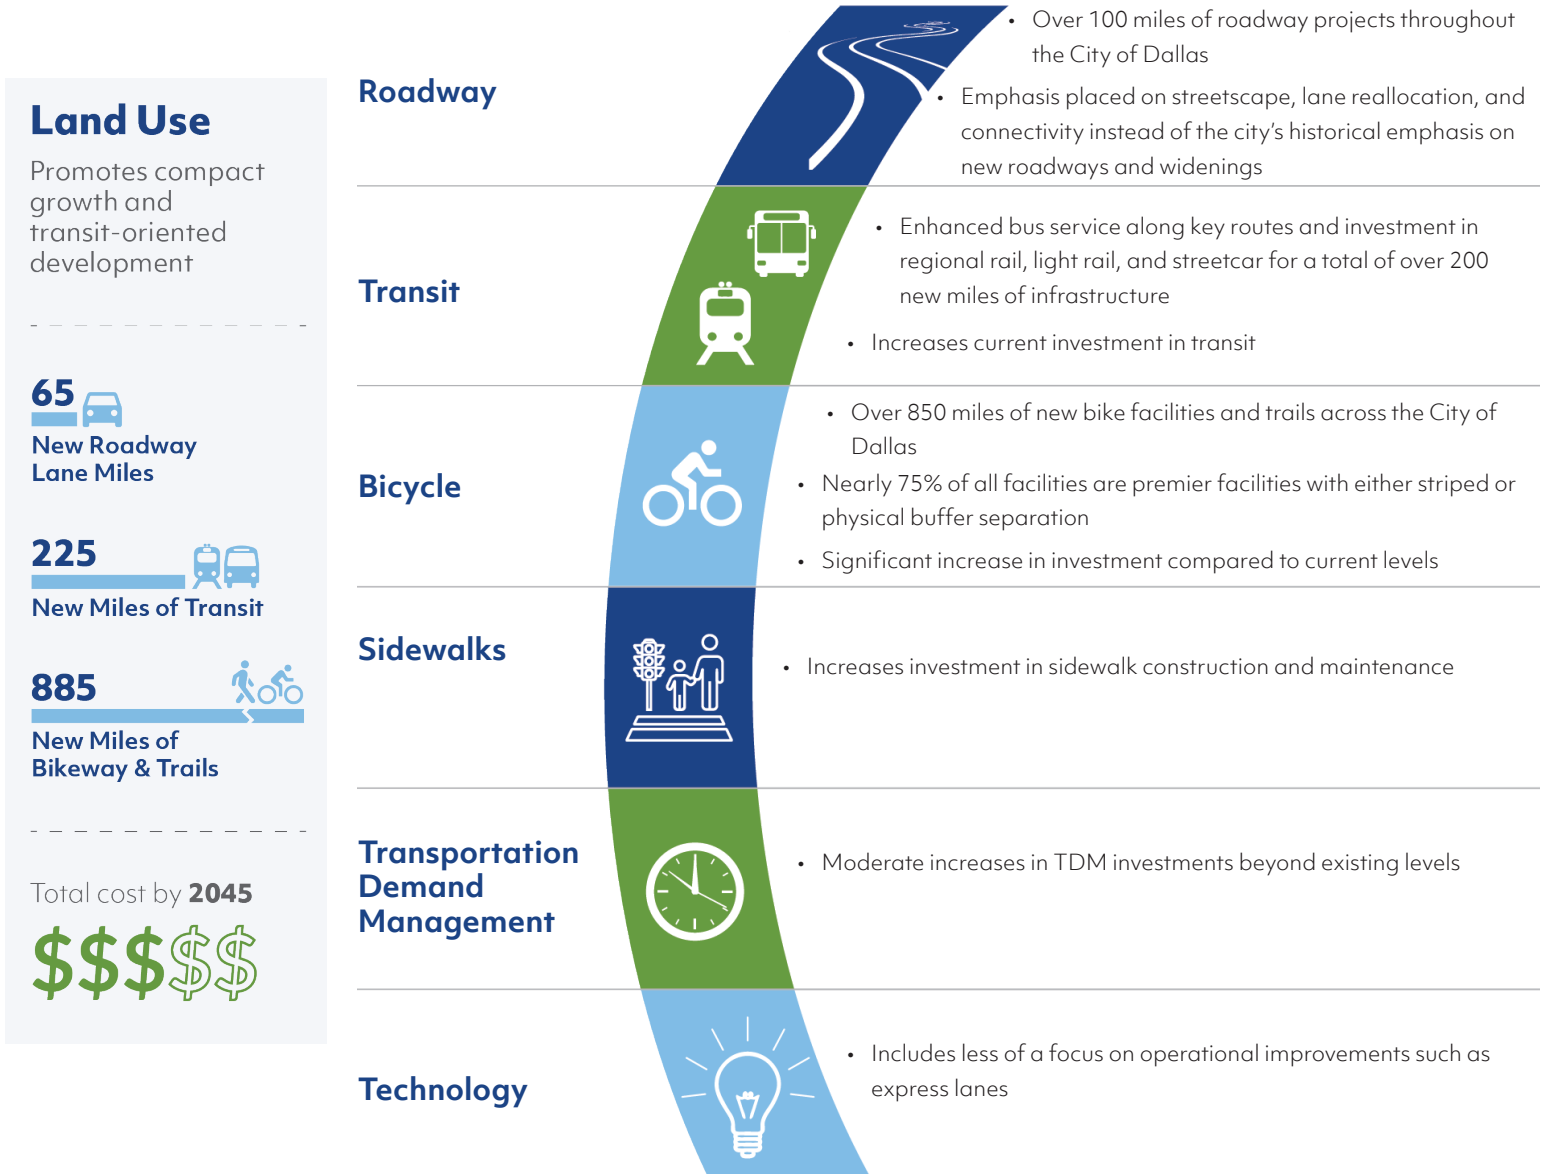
Land Use

Promotes compact growth and transit-oriented development

65
New Roadway Lane Miles

225
New Miles of Transit

885
New Miles of Bikeway & Trails

Total cost by 2045
$$$$$

Roadway

• Over 100 miles of roadway projects throughout the City of Dallas
• Emphasis placed on streetscape, lane reallocation, and connectivity instead of the city's historical emphasis on new roadways and widenings

Transit

• Enhanced bus service along key routes and investment in regional rail, light rail, and streetcar for a total of over 200 new miles of infrastructure
• Increases current investment in transit

Bicycle

• Over 850 miles of new bike facilities and trails across the City of Dallas
• Nearly 75% of all facilities are premier facilities with either striped or physical buffer separation
• Significant increase in investment compared to current levels

Sidewalks

• Increases investment in sidewalk construction and maintenance

Transportation Demand Management

• Moderate increases in TDM investments beyond existing levels

Technology

• Includes less of a focus on operational improvements such as express lanes